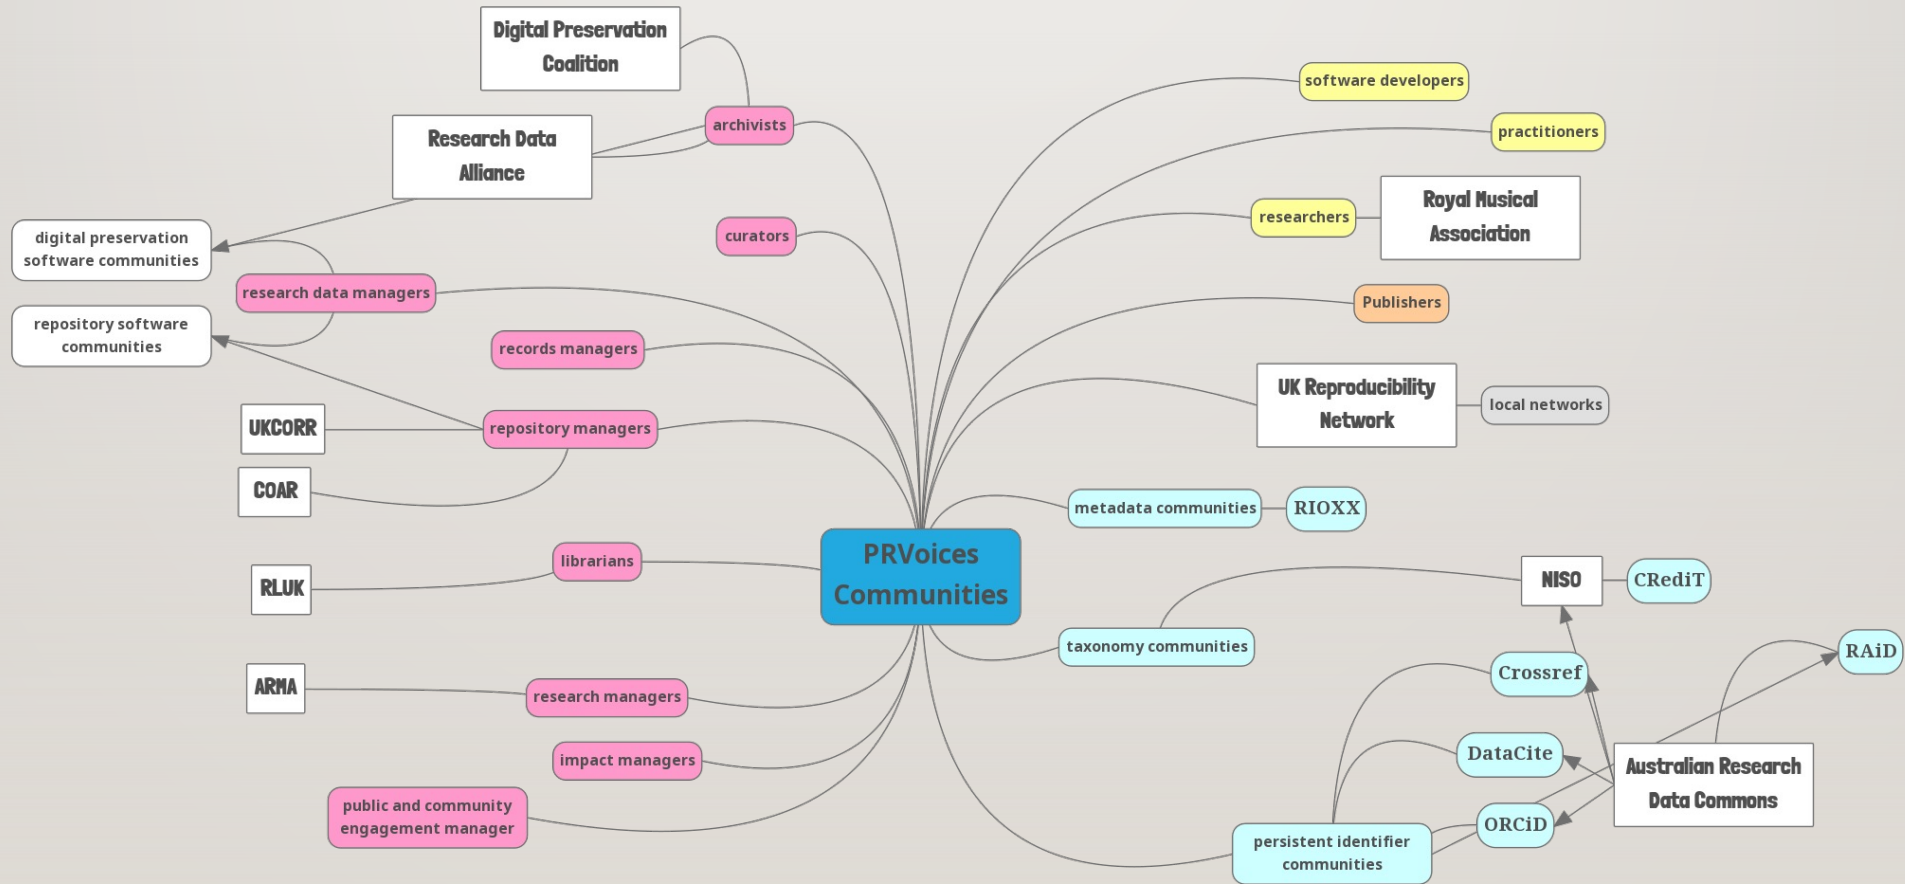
PRVoices Communities

Digital Preservation Coalition

archivists

Research Data Alliance

digital preservation software communities

curators

research data managers

repository software communities

records managers

UKCORR

repository managers

COAR

librarians

RLUK

ARMA

research managers

impact managers

public and community engagement manager

software developers

practitioners

researchers

Royal Musical Association

Publishers

UK Reproducibility Network

local networks

metadata communities

RIOXX

NISO

CRediT

taxonomy communities

RAiD

Crossref

DataCite

Australian Research Data Commons

ORCiD

persistent identifier communities